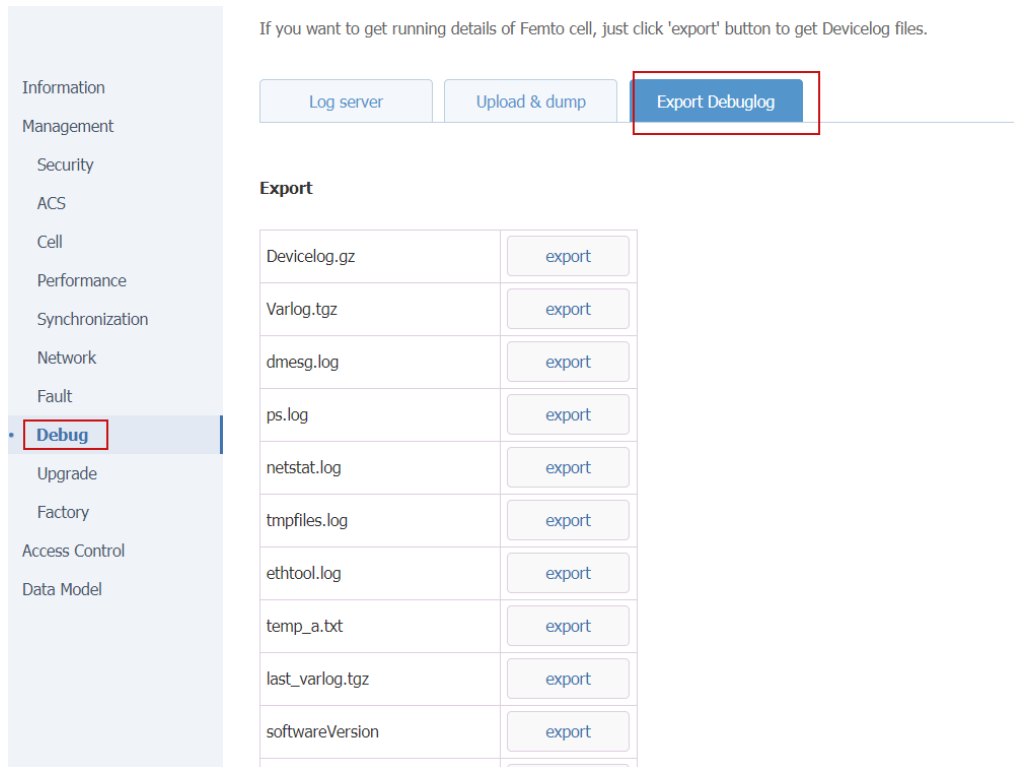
Information
Management
Security
ACS
Cell
Performance
Synchronization
Network
Fault
• Debug
Upgrade
Factory
Access Control
Data Model

If you want to get running details of Femto cell, just click 'export' button to get Devicelog files.

Log server | Upload & dump | Export Debuglog

Export

| Devicelog.gz | export |
|---|---|
| Varlog.tgz | export |
| dmesg.log | export |
| ps.log | export |
| netstat.log | export |
| tmpfiles.log | export |
| ethtool.log | export |
| temp_a.txt | export |
| last_varlog.tgz | export |
| softwareVersion | export |